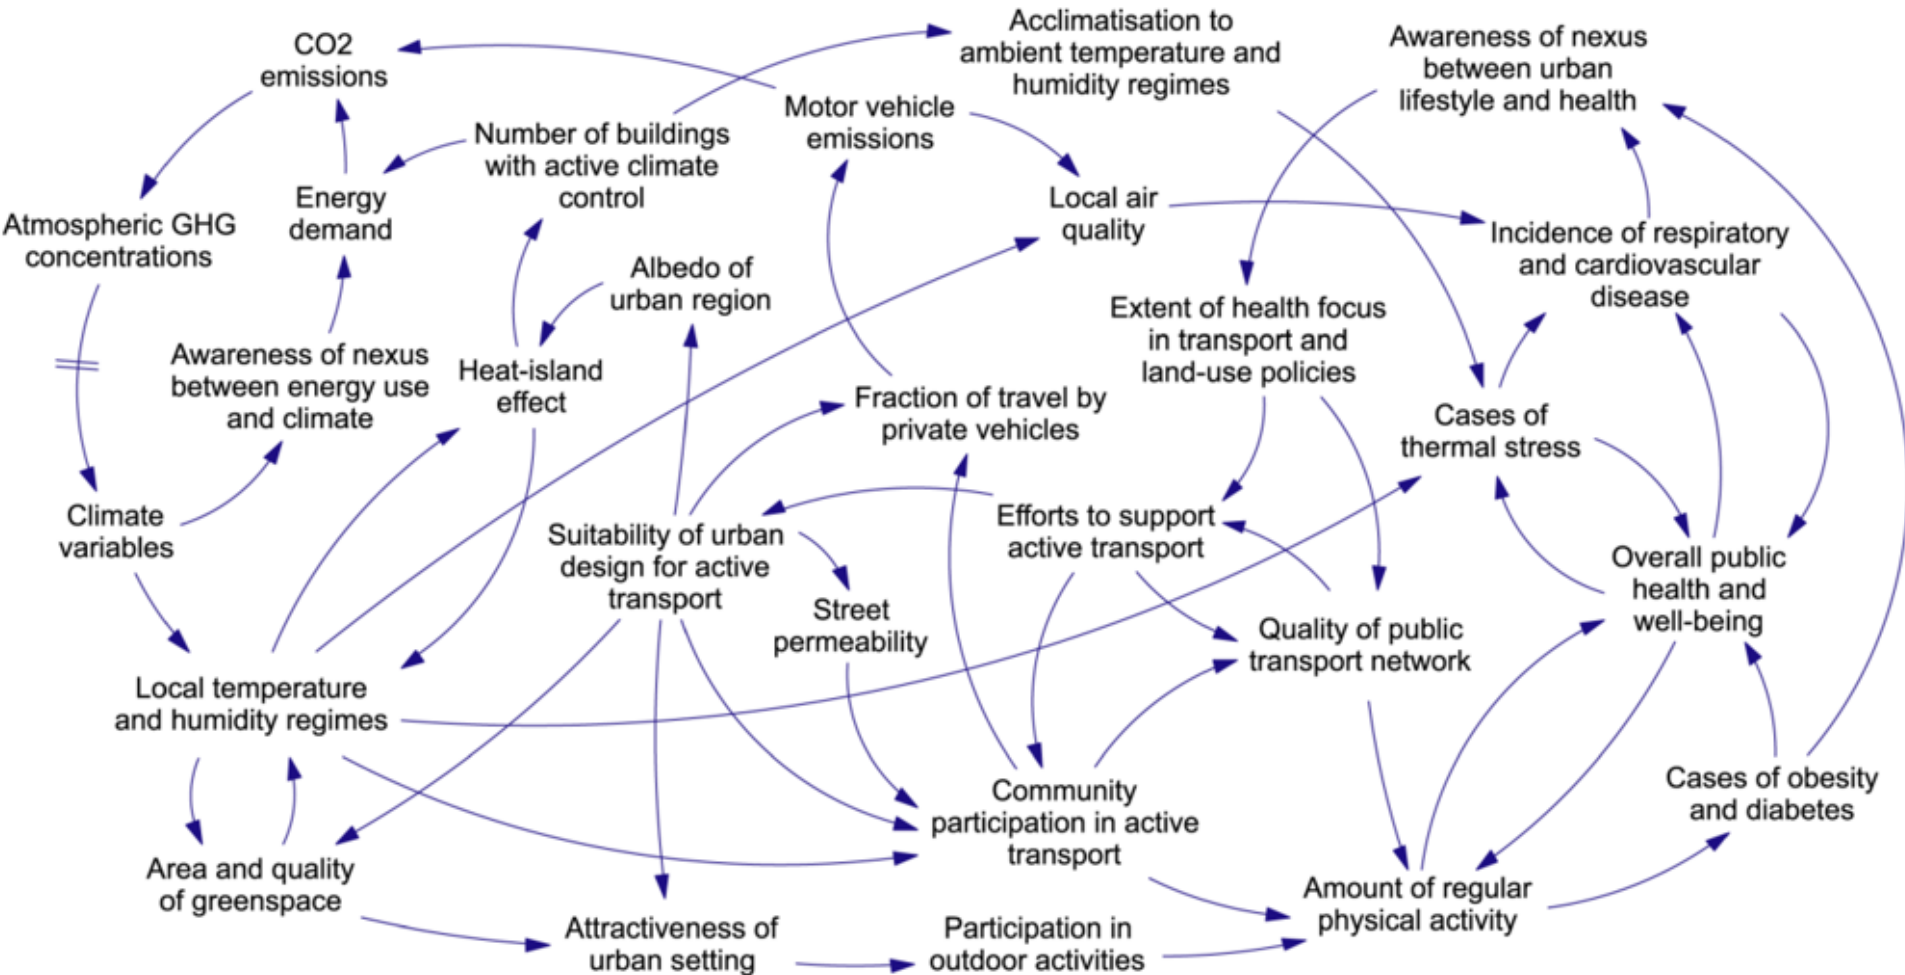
CO2 emissions

Acclimatisation to ambient temperature and humidity regimes

Awareness of nexus between urban lifestyle and health

Motor vehicle emissions

Number of buildings with active climate control

Energy demand

Atmospheric GHG concentrations

Local air quality

Incidence of respiratory and cardiovascular disease

Albedo of urban region

Extent of health focus in transport and land-use policies

Awareness of nexus between energy use and climate

Heat-island effect

Fraction of travel by private vehicles

Cases of thermal stress

Climate variables

Suitability of urban design for active transport

Efforts to support active transport

Overall public health and well-being

Street permeability

Quality of public transport network

Local temperature and humidity regimes

Community participation in active transport

Cases of obesity and diabetes

Area and quality of greenspace

Amount of regular physical activity

Attractiveness of urban setting

Participation in outdoor activities